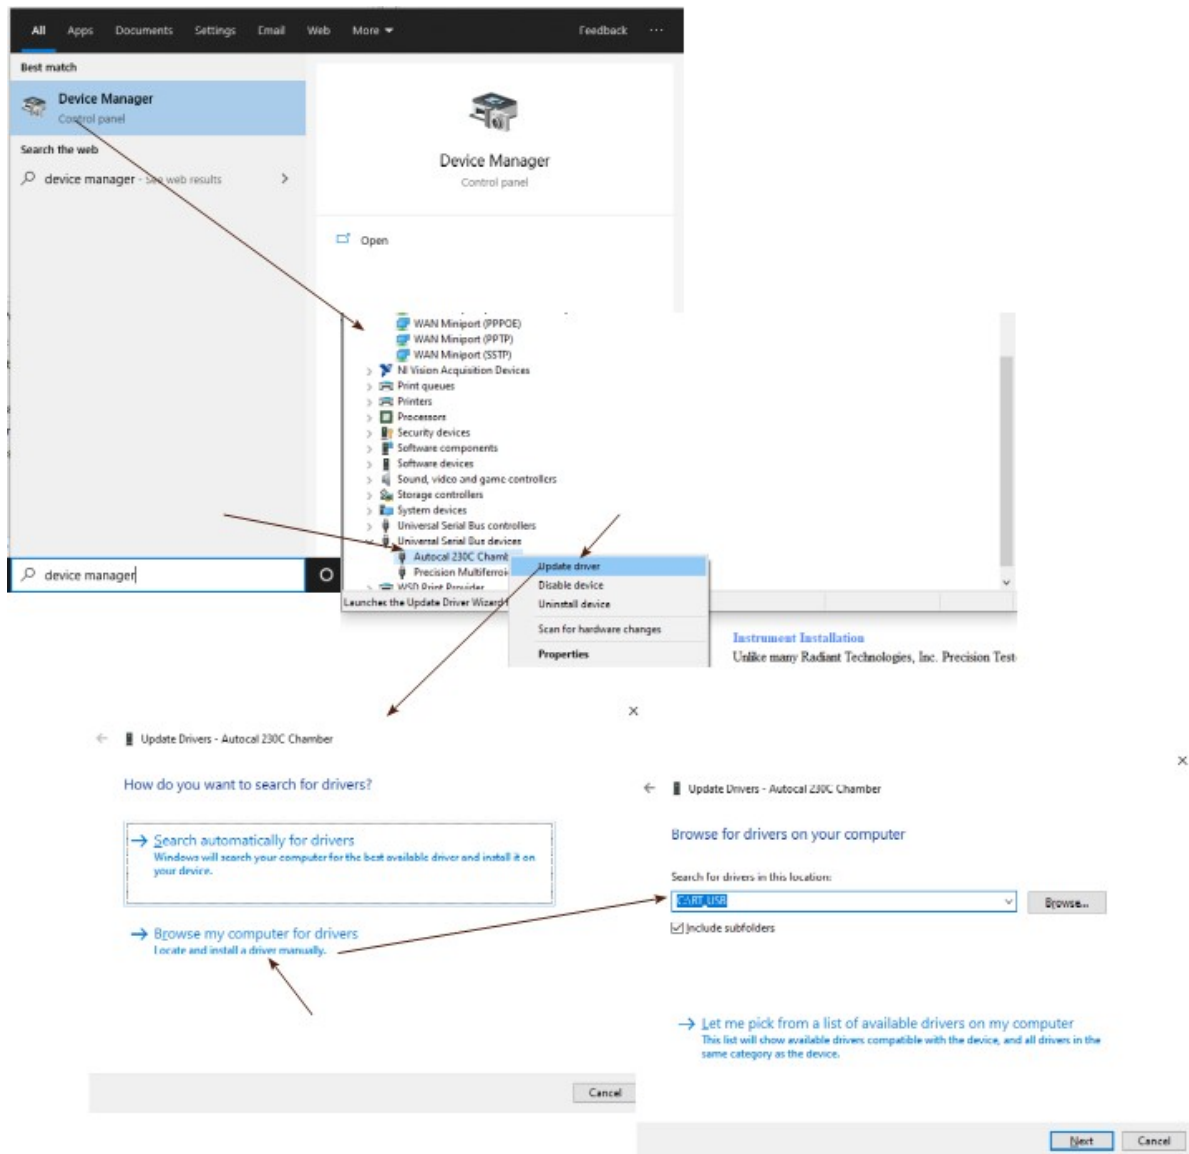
All Apps Documents Settings Email Web More Feedback ···

Best match

Device Manager
Control panel

Search the web

device manager - See web results

Device Manager
Control panel

Open

WAN Miniport (PPPOE)
WAN Miniport (PPTP)
WAN Miniport (SSTP)
NI Vision Acquisition Devices
Print queues
Printers
Processors
Security devices
Software components
Software devices
Sound, video and game controllers
Storage controllers
System devices
Universal Serial Bus controllers
Universal Serial Bus devices
Autocal 230C Chamb
Precision Multiferroi
WSD Print Provider

Update driver
Disable device
Uninstall device
Scan for hardware changes
Properties

device manager

Launches the Update Driver Wizard

Instrument Installation
Unlike many Radiant Technologies, Inc. Precision Test

Update Drivers - Autocal 230C Chamber

How do you want to search for drivers?

Search automatically for drivers
Windows will search your computer for the best available driver and install it on your device.

Browse my computer for drivers
Locate and install a driver manually.

Cancel

Update Drivers - Autocal 230C Chamber

Browse for drivers on your computer

Search for drivers in this location:

CART_USB

Browse...

Include subfolders

Let me pick from a list of available drivers on my computer
This list will show available drivers compatible with the device, and all drivers in the same category as the device.

Next Cancel